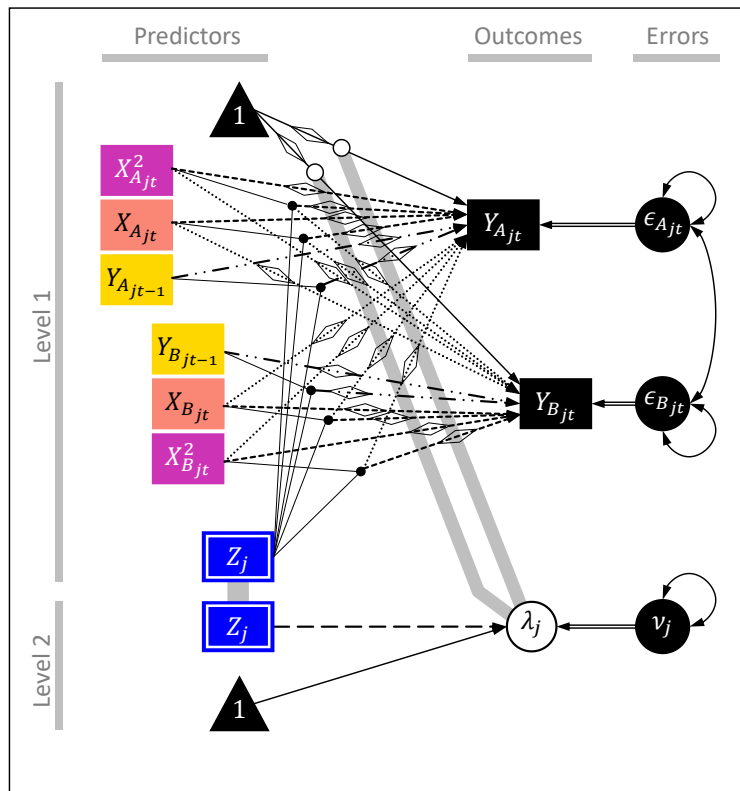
Predictors

Outcomes

Errors

Level 1

Level 2

1

$X_{A_{jt}}^2$

$X_{A_{jt}}$

$Y_{A_{jt-1}}$

$Y_{A_{jt}}$

$\epsilon_{A_{jt}}$

$Y_{B_{jt-1}}$

$X_{B_{jt}}$

$X_{B_{jt}}^2$

$Y_{B_{jt}}$

$\epsilon_{B_{jt}}$

$Z_j$

$Z_j$

$\lambda_j$

$\nu_j$

1